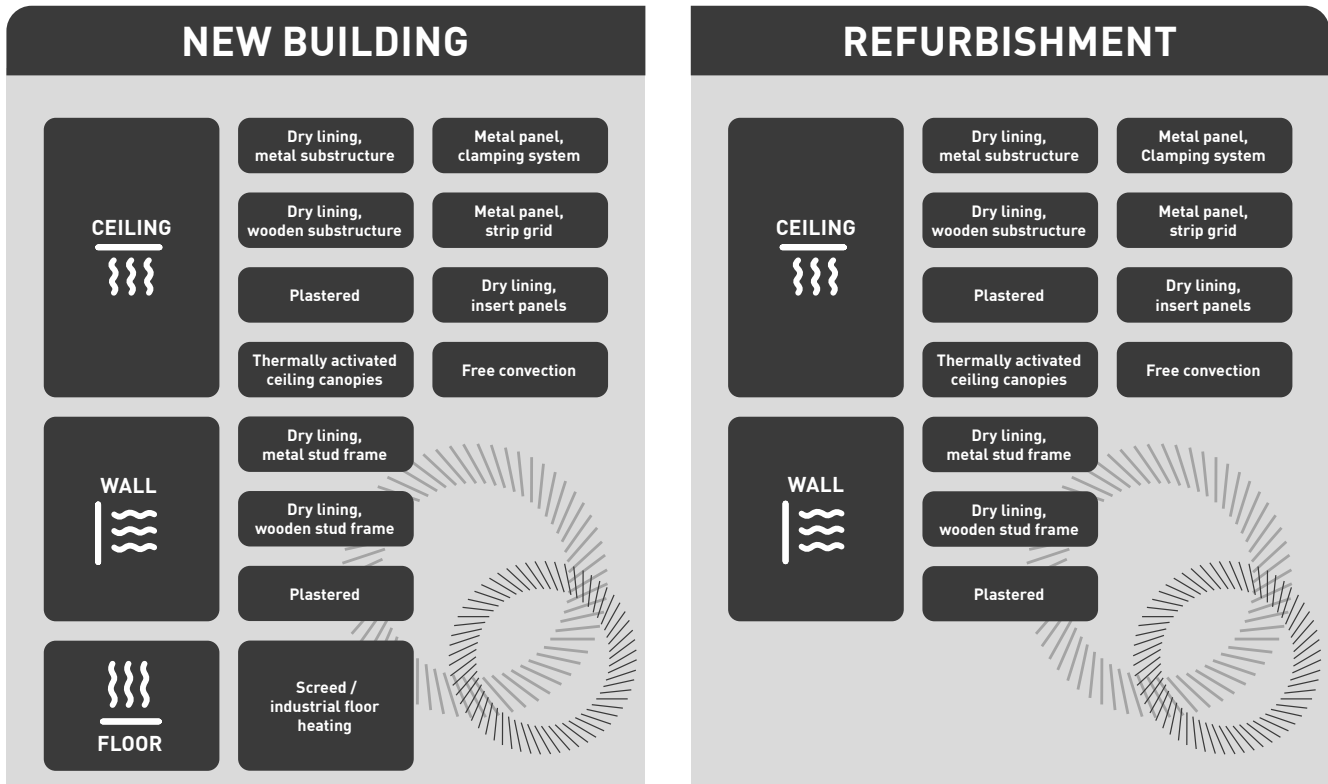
NEW BUILDING

CEILING

Dry lining, metal substructure

Metal panel, clamping system

Dry lining, wooden substructure

Metal panel, strip grid

Plastered

Dry lining, insert panels

Thermally activated ceiling canopies

Free convection

WALL

Dry lining, metal stud frame

Dry lining, wooden stud frame

Plastered

FLOOR

Screed / industrial floor heating

REFURBISHMENT

CEILING

Dry lining, metal substructure

Metal panel, Clamping system

Dry lining, wooden substructure

Metal panel, strip grid

Plastered

Dry lining, insert panels

Thermally activated ceiling canopies

Free convection

WALL

Dry lining, metal stud frame

Dry lining, wooden stud frame

Plastered